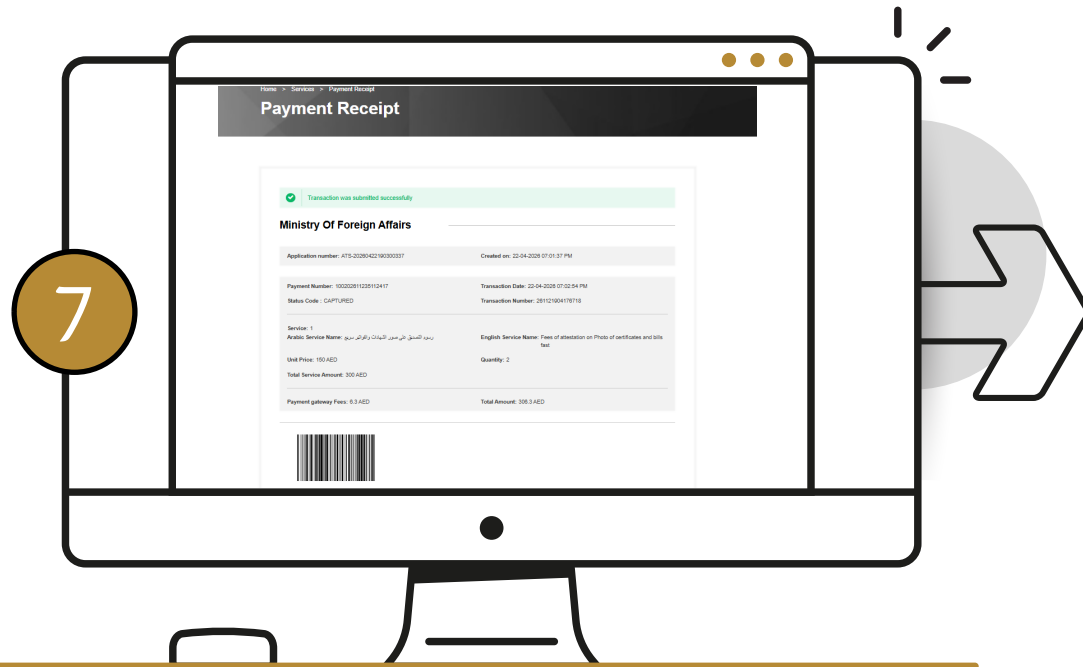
7

Home > Services > Payment Receipt

Payment Receipt

Transaction was submitted successfully

Ministry Of Foreign Affairs

Application number: ATS-20260422190300337

Created on: 22-04-2026 07:01:37 PM

Payment Number: 100202811235112417

Transaction Date: 22-04-2026 07:02:54 PM

Status Code : CAPTURED

Transaction Number: 261121904176718

Service: 1

Arabic Service Name: رسوم التصديق على صور الشهادات والفواتير سريع

English Service Name: Fees of attestation on Photo of certificates and bills fast

Unit Price: 150 AED

Quantity: 2

Total Service Amount: 300 AED

Payment gateway Fees: 6.3 AED

Total Amount: 306.3 AED